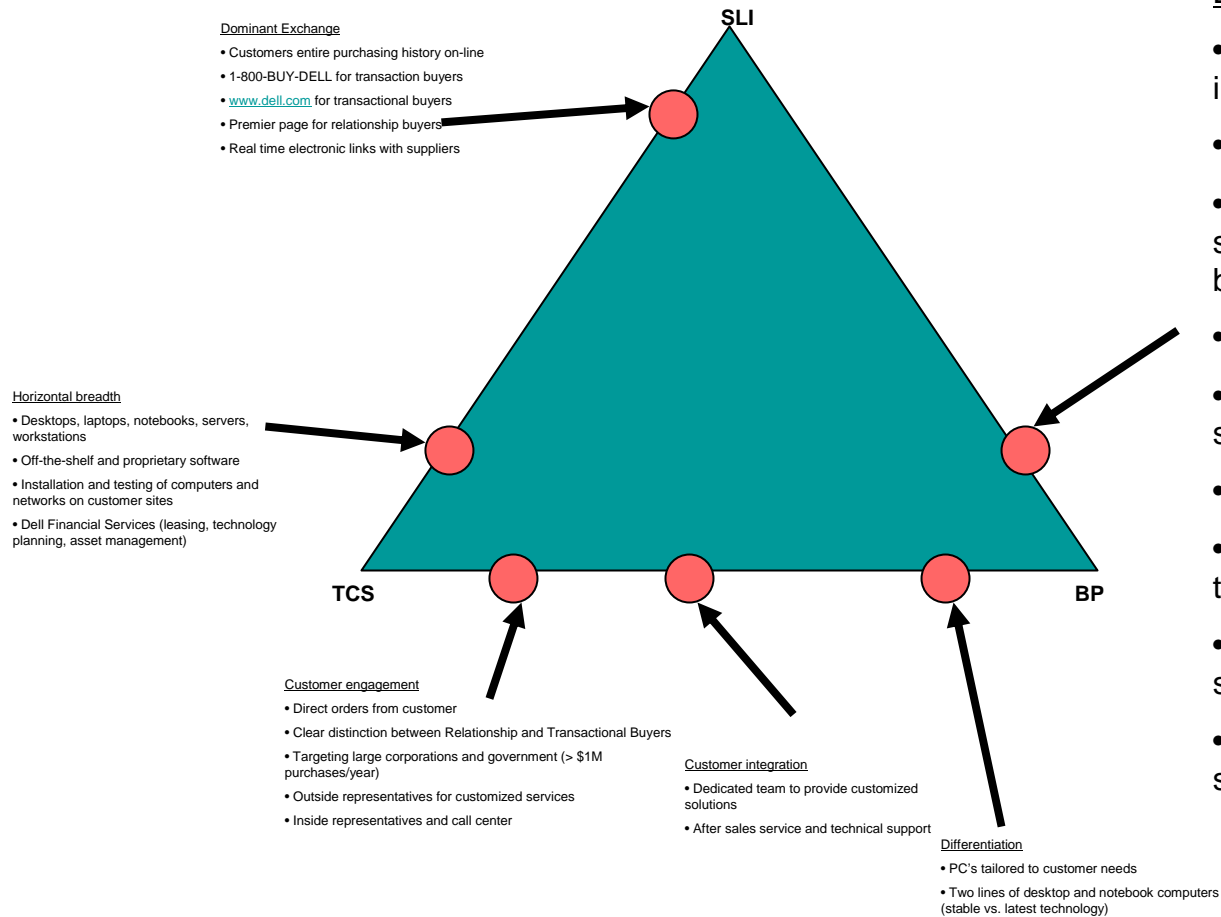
Dominant Exchange

• Customers entire purchasing history on-line

• 1-800-BUY-DELL for transaction buyers

• www.dell.com for transactional buyers

• Premier page for relationship buyers

• Real time electronic links with suppliers

SLI

Horizontal breadth

• Desktops, laptops, notebooks, servers, workstations

• Off-the-shelf and proprietary software

• Installation and testing of computers and networks on customer sites

• Dell Financial Services (leasing, technology planning, asset management)

TCS

BP

Customer engagement

• Direct orders from customer

• Clear distinction between Relationship and Transactional Buyers

• Targeting large corporations and government (> $1M purchases/year)

• Outside representatives for customized services

• Inside representatives and call center

Customer integration

• Dedicated team to provide customized solutions

• After sales service and technical support

Differentiation

• PC's tailored to customer needs

• Two lines of desktop and notebook computers (stable vs. latest technology)

•
i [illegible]

•

•
s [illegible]
b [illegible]

•

•
s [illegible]

•

•
t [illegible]

•
s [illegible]

•
s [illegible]